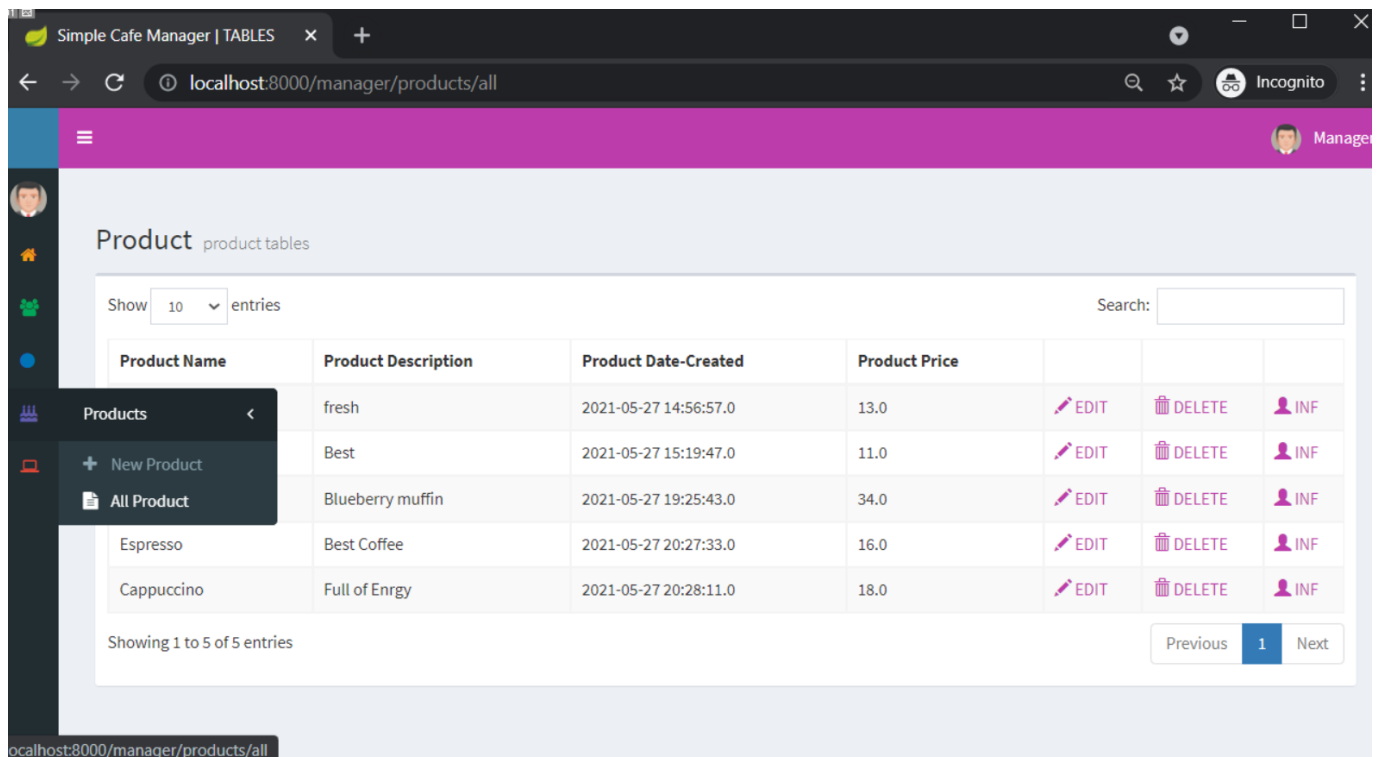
Simple Cafe Manager | TABLES ×

localhost:8000/manager/products/all

Incognito

Manager

Product product tables

Show 10 entries

Search:

| Product Name | Product Description | Product Date-Created | Product Price | | | |
|---|---|---|---|---|---|---|
| | fresh | 2021-05-27 14:56:57.0 | 13.0 | EDIT | DELETE | INF |
| | Best | 2021-05-27 15:19:47.0 | 11.0 | EDIT | DELETE | INF |
| | Blueberry muffin | 2021-05-27 19:25:43.0 | 34.0 | EDIT | DELETE | INF |
| Espresso | Best Coffee | 2021-05-27 20:27:33.0 | 16.0 | EDIT | DELETE | INF |
| Cappuccino | Full of Enrgy | 2021-05-27 20:28:11.0 | 18.0 | EDIT | DELETE | INF |

Products

New Product

All Product

Showing 1 to 5 of 5 entries

Previous 1 Next

ocalhost:8000/manager/products/all